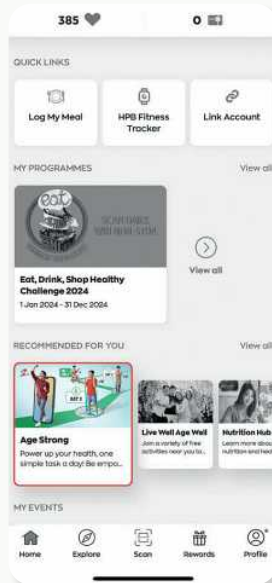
385
0

QUICK LINKS

Log My Meal

HPB Fitness Tracker

Link Account

MY PROGRAMMES

View all

eat

SCAN DAILY, WIN REAL-LIFE

Eat, Drink, Shop Healthy Challenge 2024

1 Jan 2024 - 31 Dec 2024

View all

RECOMMENDED FOR YOU

View all

DAY 1

DAY 2

DAY 3

Age Strong

Power up your health, one simple task a day! Be empo...

Live Well Age Well

Join a variety of free activities near you to...

Nutrition Hub

Learn more about nutrition and heal

MY EVENTS

Home

Explore

Scan

Rewards

Profile